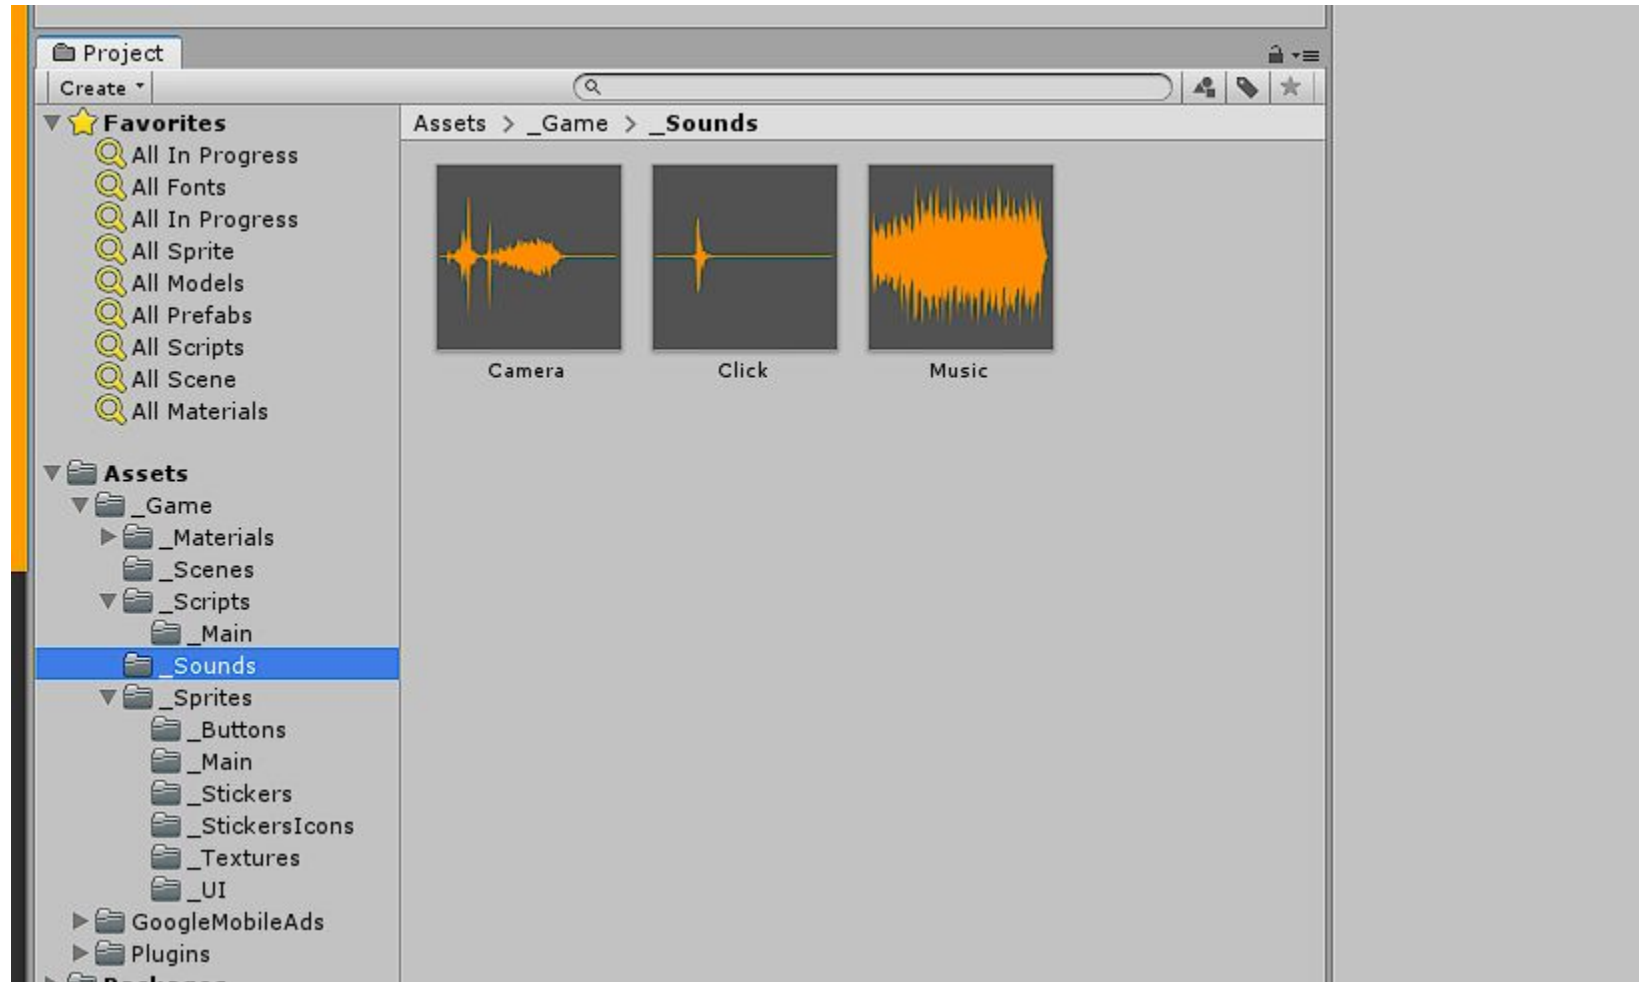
Project

Create

Favorites
All In Progress
All Fonts
All In Progress
All Sprite
All Models
All Prefabs
All Scripts
All Scene
All Materials

Assets
_Game
_Materials
_Scenes
_Scripts
_Main
_Sounds
_Sprites
_Buttons
_Main
_Stickers
_StickersIcons
_Textures
_UI
GoogleMobileAds
Plugins
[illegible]

Assets > _Game > _Sounds

Camera
Click
Music